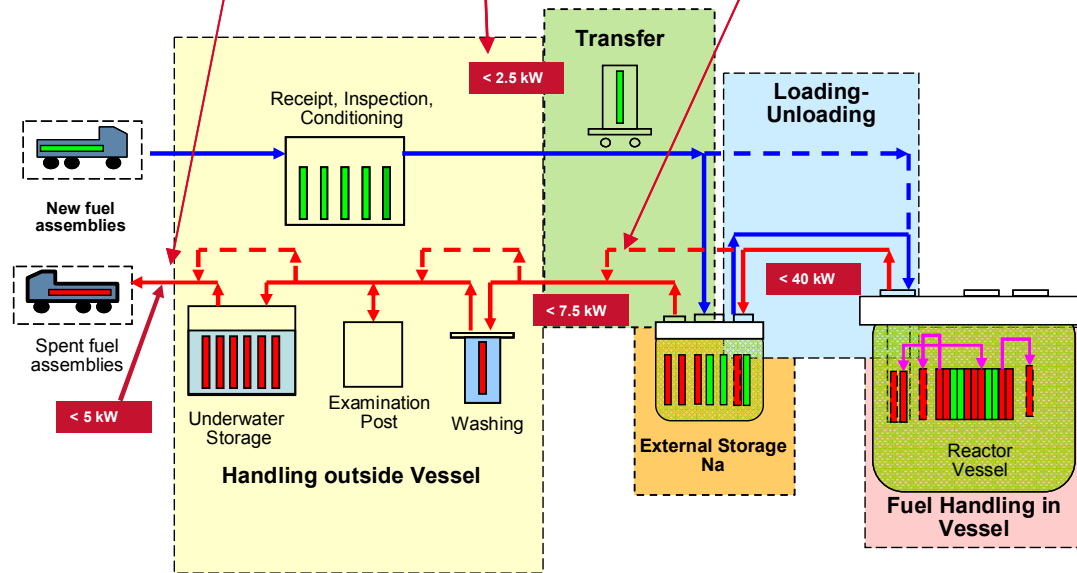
Transfer

< 2.5 kW

Loading-Unloading

Receipt, Inspection, Conditioning

New fuel assemblies

Spent fuel assemblies

< 40 kW

< 7.5 kW

< 5 kW

Underwater Storage

Examination Post

Washing

External Storage Na

Reactor Vessel

Handling outside Vessel

Fuel Handling in Vessel